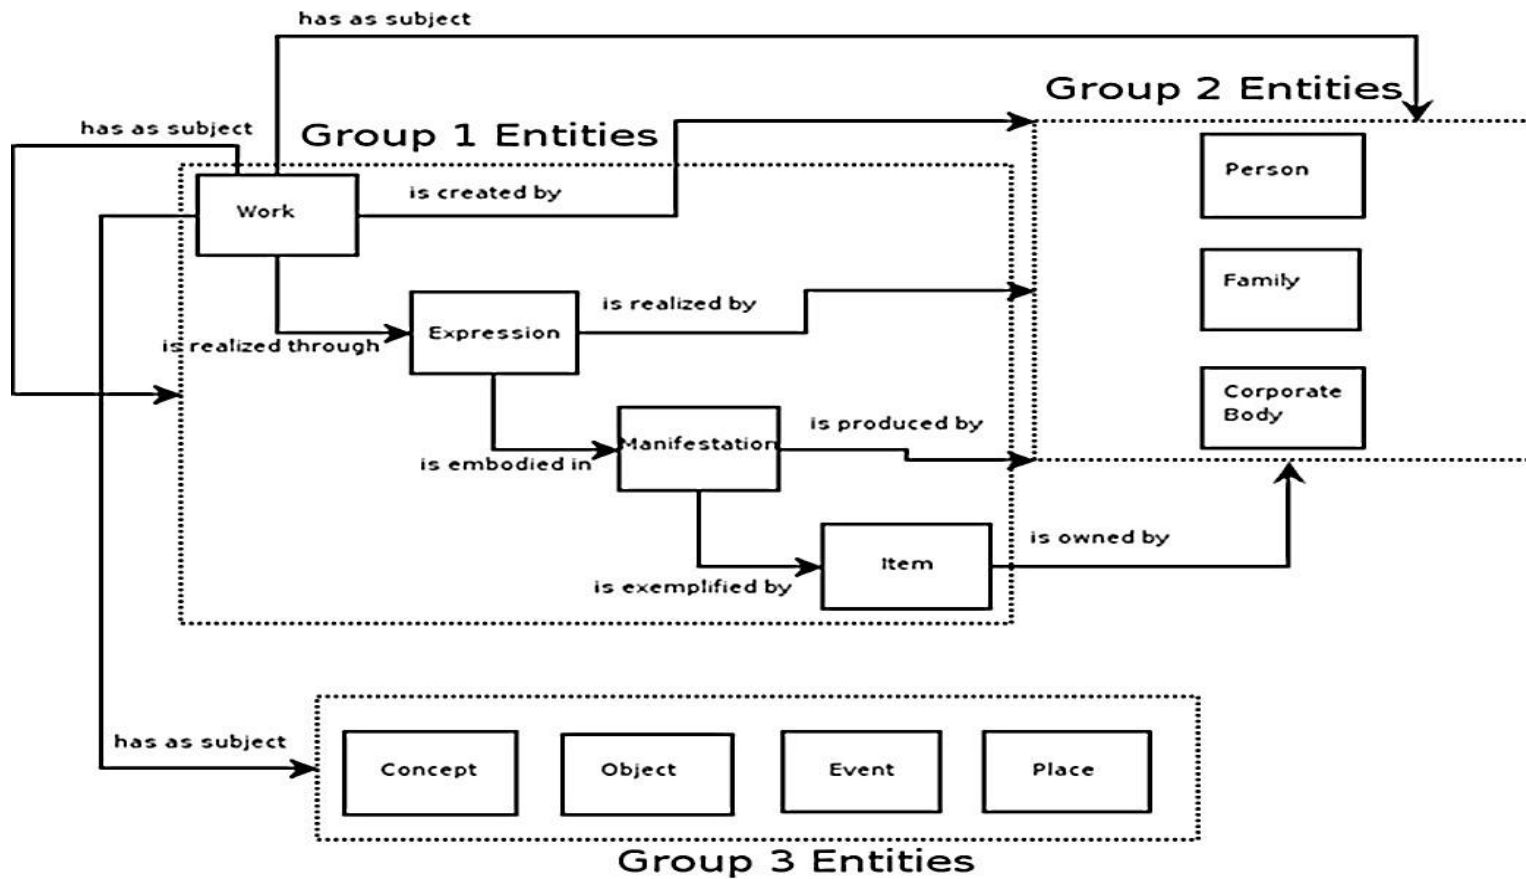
has as subject

Group 2 Entities

has as subject

Group 1 Entities

Work

is created by

Person

Family

Expression

is realized by

is realized through

Corporate Body

Manifestation

is produced by

is embodied in

Item

is owned by

is exemplified by

has as subject

Concept

Object

Event

Place

Group 3 Entities